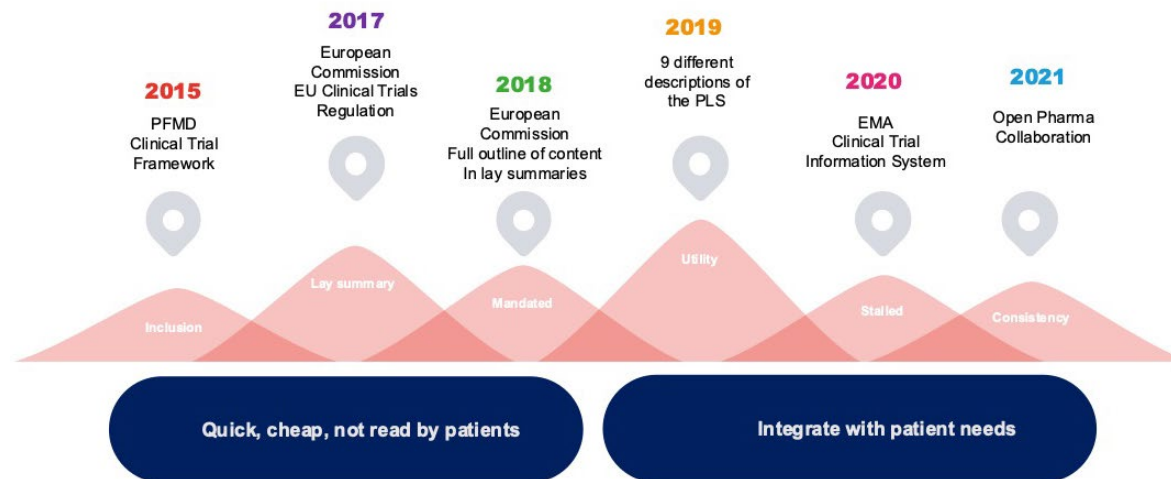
2017
European Commission
EU Clinical Trials Regulation

2019
9 different descriptions of the PLS

2015
PFMD
Clinical Trial Framework

2018
European Commission
Full outline of content
In lay summaries

2020
EMA
Clinical Trial Information System

2021
Open Pharma Collaboration

Inclusion

Lay summary

Mandated

Utility

Stalled

Consistency

Quick, cheap, not read by patients

Integrate with patient needs